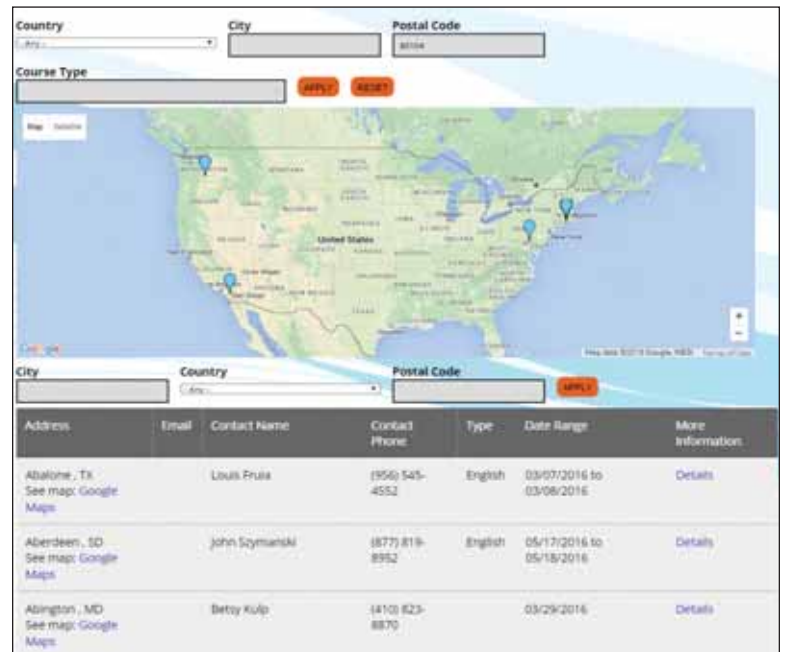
Country
- Any -

City

Postal Code
80104

Course Type

APPLY

RESET

Map Satellite

United States

Google

Map data ©2016 Google INEGI Terms of Use

City

Country
- Any -

Postal Code

APPLY

| Address | Email | Contact Name | Contact Phone | Type | Date Range | More Information |
|---|---|---|---|---|---|---|
| Abalone , TX See map: Google Maps | | Louis Fruia | (956) 545-4552 | English | 03/07/2016 to 03/08/2016 | Details |
| Aberdeen , SD See map: Google Maps | | John Szymanski | (877) 819-8952 | English | 05/17/2016 to 05/18/2016 | Details |
| Abington , MD See map: Google Maps | | Betsy Kulp | (410) 823-8870 | | 03/29/2016 | Details |